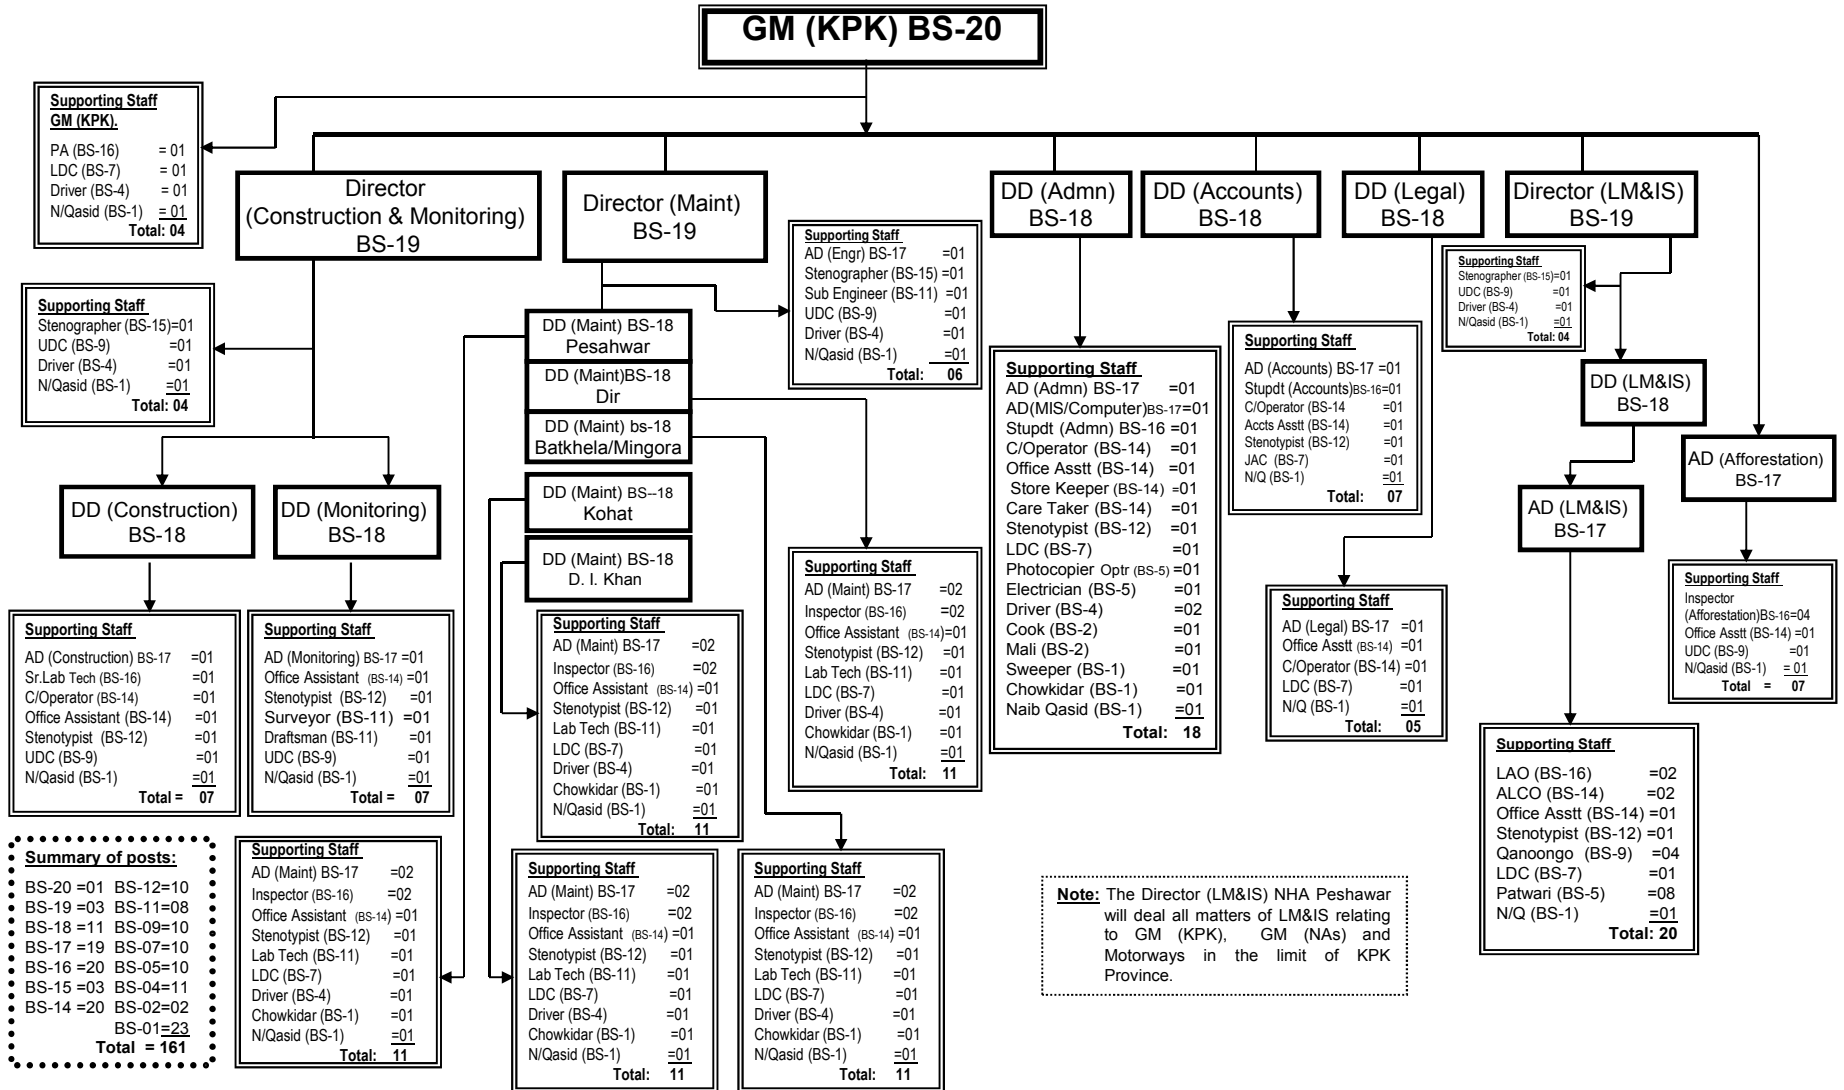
GM (KPK) BS-20

Supporting Staff GM (KPK).
PA (BS-16) = 01
LDC (BS-7) = 01
Driver (BS-4) = 01
N/Qasid (BS-1) = 01
Total: 04

Director (Construction & Monitoring) BS-19

Director (Maint) BS-19

DD (Admn) BS-18

DD (Accounts) BS-18

DD (Legal) BS-18

Director (LM&IS) BS-19

Supporting Staff
AD (Engr) BS-17 =01
Stenographer (BS-15) =01
Sub Engineer (BS-11) =01
UDC (BS-9) =01
Driver (BS-4) =01
N/Qasid (BS-1) =01
Total: 06

Supporting Staff
Stenographer (BS-15)=01
UDC (BS-9) =01
Driver (BS-4) =01
N/Qasid (BS-1) =01
Total: 04

Supporting Staff
Stenographer (BS-15)=01
UDC (BS-9) =01
Driver (BS-4) =01
N/Qasid (BS-1) =01
Total: 04

DD (Maint) BS-18 Pesahwar
DD (Maint)BS-18 Dir
DD (Maint) bs-18 Batkhela/Mingora
DD (Maint) BS--18 Kohat
DD (Maint) BS-18 D. I. Khan

Supporting Staff
AD (Admn) BS-17 =01
AD(MIS/Computer)BS-17=01
Stupdt (Admn) BS-16 =01
C/Operator (BS-14) =01
Office Asstt (BS-14) =01
Store Keeper (BS-14) =01
Care Taker (BS-14) =01
Stenotypist (BS-12) =01
LDC (BS-7) =01
Photocopier Optr (BS-5) =01
Electrician (BS-5) =01
Driver (BS-4) =02
Cook (BS-2) =01
Mali (BS-2) =01
Sweeper (BS-1) =01
Chowkidar (BS-1) =01
Naib Qasid (BS-1) =01
Total: 18

Supporting Staff
AD (Accounts) BS-17 =01
Stupdt (Accounts)BS-16=01
C/Operator (BS-14 =01
Accts Asstt (BS-14) =01
Stenotypist (BS-12) =01
JAC (BS-7) =01
N/Q (BS-1) =01
Total: 07

DD (LM&IS) BS-18

AD (Afforestation) BS-17

AD (LM&IS) BS-17

DD (Construction) BS-18

DD (Monitoring) BS-18

Supporting Staff
AD (Maint) BS-17 =02
Inspector (BS-16) =02
Office Assistant (BS-14)=01
Stenotypist (BS-12) =01
Lab Tech (BS-11) =01
LDC (BS-7) =01
Driver (BS-4) =01
Chowkidar (BS-1) =01
N/Qasid (BS-1) =01
Total: 11

Supporting Staff
AD (Legal) BS-17 =01
Office Asstt (BS-14) =01
C/Operator (BS-14) =01
LDC (BS-7) =01
N/Q (BS-1) =01
Total: 05

Supporting Staff
Inspector (Afforestation)BS-16=04
Office Asstt (BS-14) =01
UDC (BS-9) =01
N/Qasid (BS-1) = 01
Total = 07

Supporting Staff
AD (Construction) BS-17 =01
Sr.Lab Tech (BS-16) =01
C/Operator (BS-14) =01
Office Assistant (BS-14) =01
Stenotypist (BS-12) =01
UDC (BS-9) =01
N/Qasid (BS-1) =01
Total = 07

Supporting Staff
AD (Monitoring) BS-17 =01
Office Assistant (BS-14) =01
Stenotypist (BS-12) =01
Surveyor (BS-11) =01
Draftsman (BS-11) =01
UDC (BS-9) =01
N/Qasid (BS-1) =01
Total = 07

Supporting Staff
AD (Maint) BS-17 =02
Inspector (BS-16) =02
Office Assistant (BS-14) =01
Stenotypist (BS-12) =01
Lab Tech (BS-11) =01
LDC (BS-7) =01
Driver (BS-4) =01
Chowkidar (BS-1) =01
N/Qasid (BS-1) =01
Total: 11

Supporting Staff
LAO (BS-16) =02
ALCO (BS-14) =02
Office Asstt (BS-14) =01
Stenotypist (BS-12) =01
Qanoongo (BS-9) =04
LDC (BS-7) =01
Patwari (BS-5) =08
N/Q (BS-1) =01
Total: 20

Summary of posts:
BS-20 =01 BS-12=10
BS-19 =03 BS-11=08
BS-18 =11 BS-09=10
BS-17 =19 BS-07=10
BS-16 =20 BS-05=10
BS-15 =03 BS-04=11
BS-14 =20 BS-02=02
BS-01=23
Total = 161

Supporting Staff
AD (Maint) BS-17 =02
Inspector (BS-16) =02
Office Assistant (BS-14) =01
Stenotypist (BS-12) =01
Lab Tech (BS-11) =01
LDC (BS-7) =01
Driver (BS-4) =01
Chowkidar (BS-1) =01
N/Qasid (BS-1) =01
Total: 11

Supporting Staff
AD (Maint) BS-17 =02
Inspector (BS-16) =02
Office Assistant (BS-14) =01
Stenotypist (BS-12) =01
Lab Tech (BS-11) =01
LDC (BS-7) =01
Driver (BS-4) =01
Chowkidar (BS-1) =01
N/Qasid (BS-1) =01
Total: 11

Supporting Staff
AD (Maint) BS-17 =02
Inspector (BS-16) =02
Office Assistant (BS-14) =01
Stenotypist (BS-12) =01
Lab Tech (BS-11) =01
LDC (BS-7) =01
Driver (BS-4) =01
Chowkidar (BS-1) =01
N/Qasid (BS-1) =01
Total: 11

Note: The Director (LM&IS) NHA Peshawar will deal all matters of LM&IS relating to GM (KPK), GM (NAs) and Motorways in the limit of KPK Province.